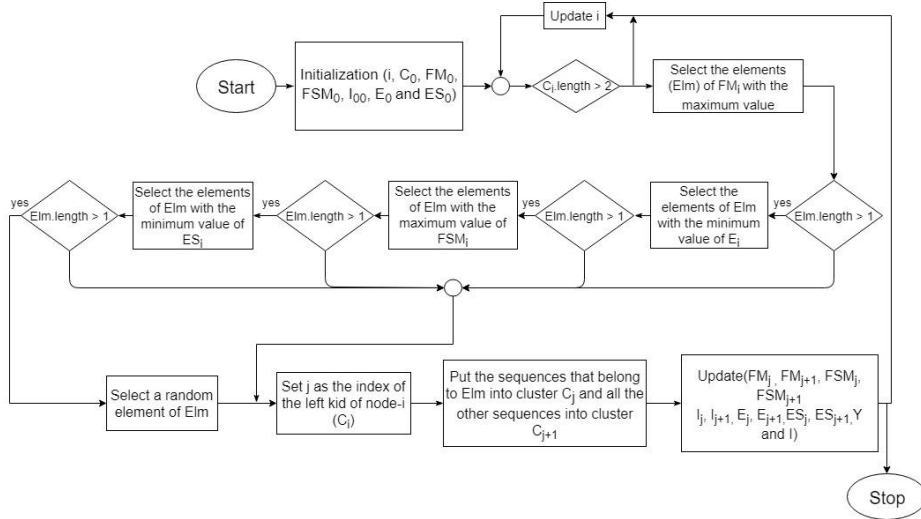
Update i

Start

Initialization (i, $C_0$, $FM_0$, $FSM_0$, $I_{00}$, $E_0$ and $ES_0$)

$C_i$.length > 2

Select the elements (Elm) of $FM_i$ with the maximum value

Elm.length > 1

yes

Select the elements of Elm with the minimum value of $E_i$

Elm.length > 1

yes

Select the elements of Elm with the maximum value of $FSM_i$

Elm.length > 1

yes

Select the elements of Elm with the minimum value of $ES_i$

Elm.length > 1

yes

Select a random element of Elm

Set j as the index of the left kid of node-i ($C_i$)

Put the sequences that belong to Elm into cluster $C_j$ and all the other sequences into cluster $C_{j+1}$

Update($FM_j$, $FM_{j+1}$, $FSM_j$, $FSM_{j+1}$ $I_j$, $I_{j+1}$, $E_j$, $E_{j+1}$, $ES_j$, $ES_{j+1}$, Y and I)

Stop